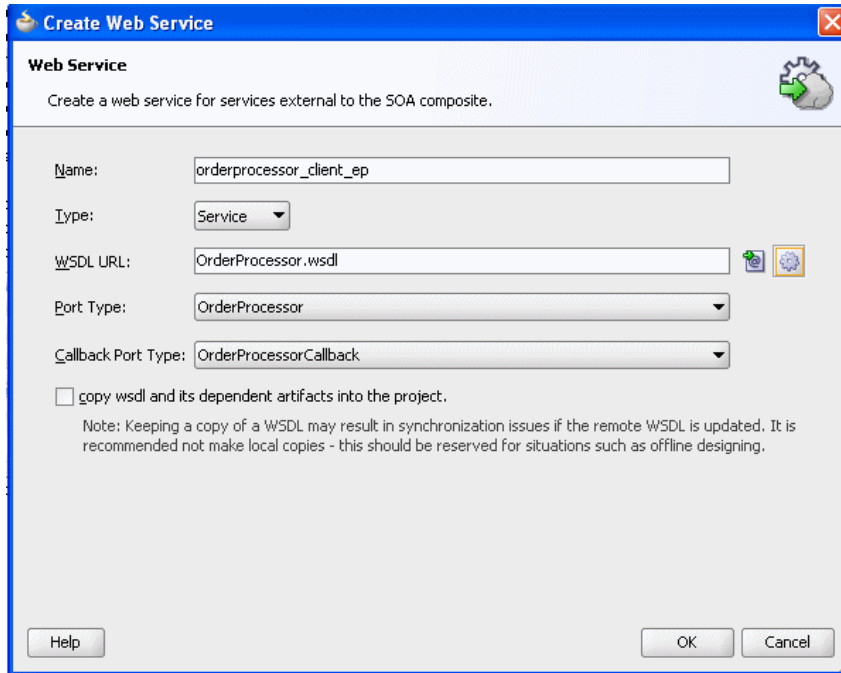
Create Web Service

Web Service

Create a web service for services external to the SOA composite.

Name: orderprocessor_client_ep

Type: Service

WSDL URL: OrderProcessor.wsdl

Port Type: OrderProcessor

Callback Port Type: OrderProcessorCallback

copy wsdl and its dependent artifacts into the project.

Note: Keeping a copy of a WSDL may result in synchronization issues if the remote WSDL is updated. It is recommended not make local copies - this should be reserved for situations such as offline designing.

Help

OK

Cancel